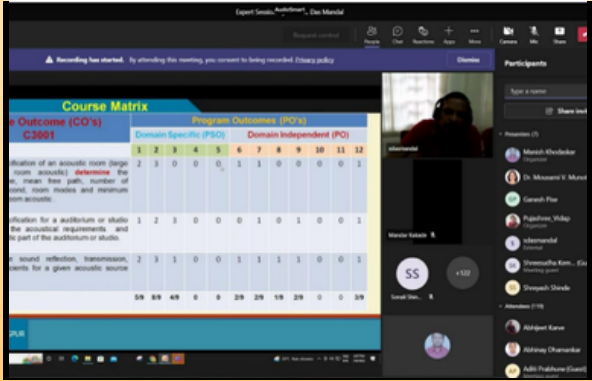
Expert Session: AudioSmart... Das Mandal

Request control

People Chat Reactions Apps More Camera Mic Share

Recording has started. By attending this meeting, you consent to being recorded. Privacy policy

Dismiss

Course Matrix

e Outcome (CO's)
C3001

Program Outcomes (PO's)

Domain Specific (PSO)

Domain Independent (PO)

| | 2 | 3 | 4 | 5 | 6 | 7 | 8 | 9 | 10 | 11 | 12 |
|---|---|---|---|---|---|---|---|---|---|---|---|
| ification of an acoustic room (large room acoustic) determine the e, mean free path, number of ond, room modes and minimum om acoustic. | 2 | 3 | 0 | 0 | 0 | 1 | 1 | 0 | 0 | 0 | 1 |
| ification for a auditorium or studio the acoustical requirements and part of the auditorium or studio. | 1 | 2 | 3 | 0 | 0 | 0 | 1 | 0 | 1 | 0 | 0 |
| sound reflection, transmission, ients for a given acoustic source | 2 | 3 | 1 | 0 | 0 | 1 | 1 | 1 | 1 | 0 | 0 |
| | 5/9 | 8/9 | 4/9 | 0 | 0 | 2/9 | 2/9 | 1/9 | 2/9 | 0 | 0 |

sdasmandal

Mandar Kakade

SS

Sonali Shin...

+122

Participants

Type a name

Share invi

Presenters (7)

Manish Khedekar
Organizer

Dr. Mousami V. Munot

Ganesh Pise

Pujashree_Vidap
Organizer

sdasmandal
External

Shreesudha Kem...
Meeting guest

Shreyash Shinde

Attendees (119)

Abhijeet Karve

Abhinay Dhamankar

Aditi Prabhune (Guest)